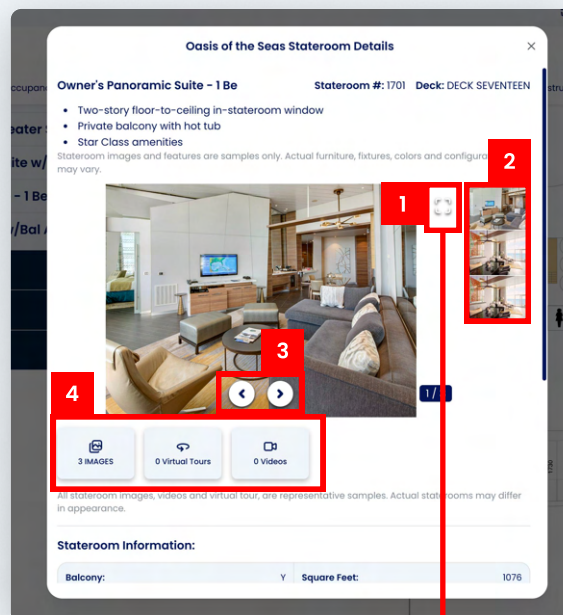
Oasis of the Seas Stateroom Details

×

Owner's Panoramic Suite - 1 Be

Stateroom #: 1701 Deck: DECK SEVENTEEN

- Two-story floor-to-ceiling in-stateroom window
- Private balcony with hot tub
- Star Class amenities

Stateroom images and features are samples only. Actual furniture, fixtures, colors and configura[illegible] may vary.

1

2

3

1/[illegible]

4

3 IMAGES

0 Virtual Tours

0 Videos

All stateroom images, videos and virtual tour, are representative samples. Actual staterooms may differ in appearance.

Stateroom Information:

| Balcony: | Y | Square Feet: | 1076 |
|---|---|---|---|

ccupanc

eater S

ite w/

- 1 Be

y/Bal A

stru